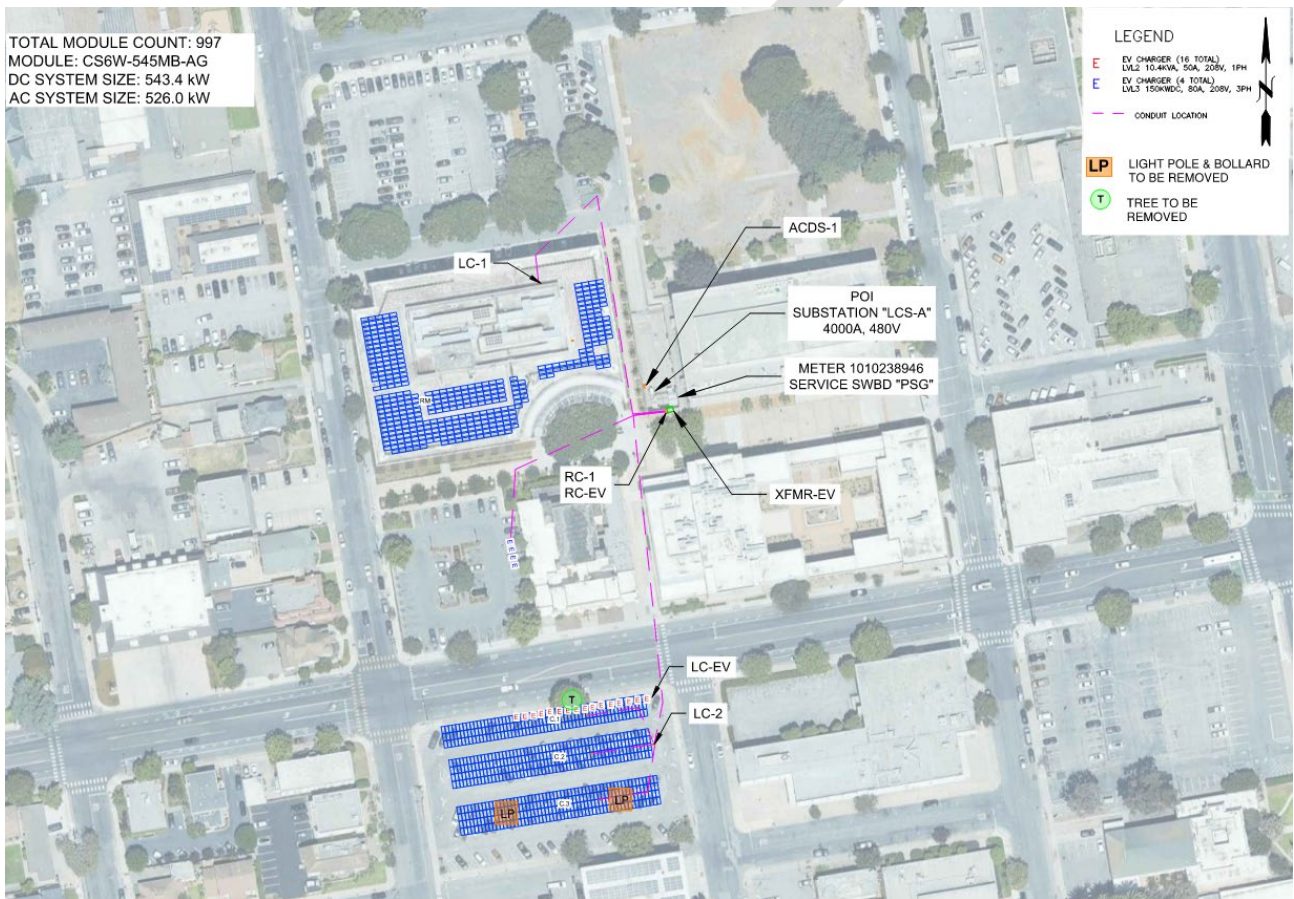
TOTAL MODULE COUNT: 997
MODULE: CS6W-545MB-AG
DC SYSTEM SIZE: 543.4 kW
AC SYSTEM SIZE: 526.0 kW

LEGEND

E EV CHARGER (16 TOTAL) LVL2 10.4KVA, 50A, 208V, 1PH

E EV CHARGER (4 TOTAL) LVL3 150KWDC, 80A, 208V, 3PH

CONDUIT LOCATION

LP LIGHT POLE & BOLLARD TO BE REMOVED

T TREE TO BE REMOVED

LC-1

ACDS-1

POI
SUBSTATION "LCS-A"
4000A, 480V

METER 1010238946
SERVICE SWBD "PSG"

RM

RC-1
RC-EV

XFMR-EV

E E E E

LC-EV

LC-2

T

C1

C2

C3

LP

LP